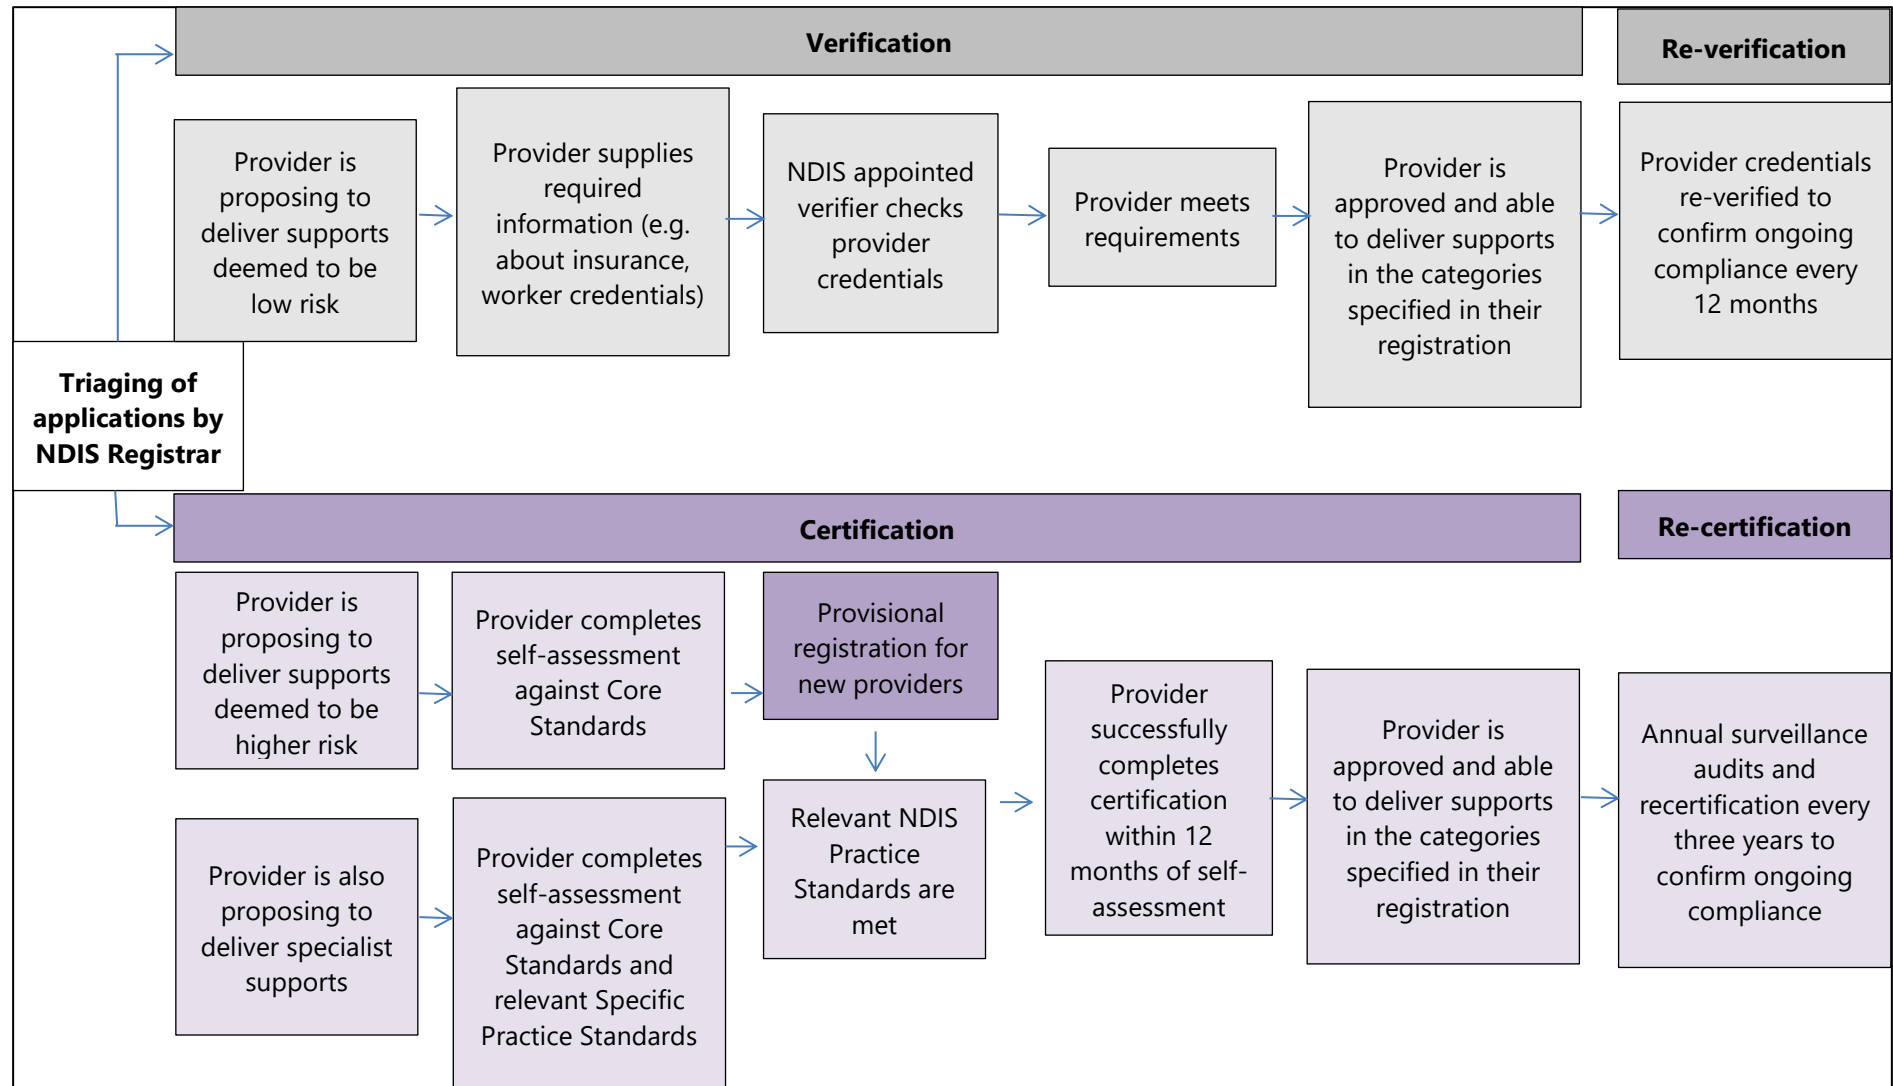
Verification

Re-verification

Provider is proposing to deliver supports deemed to be low risk

Provider supplies required information (e.g. about insurance, worker credentials)

NDIS appointed verifier checks provider credentials

Provider meets requirements

Provider is approved and able to deliver supports in the categories specified in their registration

Provider credentials re-verified to confirm ongoing compliance every 12 months

Triaging of applications by NDIS Registrar

Certification

Re-certification

Provider is proposing to deliver supports deemed to be higher risk

Provider completes self-assessment against Core Standards

Provisional registration for new providers

Relevant NDIS Practice Standards are met

Provider successfully completes certification within 12 months of self-assessment

Provider is approved and able to deliver supports in the categories specified in their registration

Annual surveillance audits and recertification every three years to confirm ongoing compliance

Provider is also proposing to deliver specialist supports

Provider completes self-assessment against Core Standards and relevant Specific Practice Standards